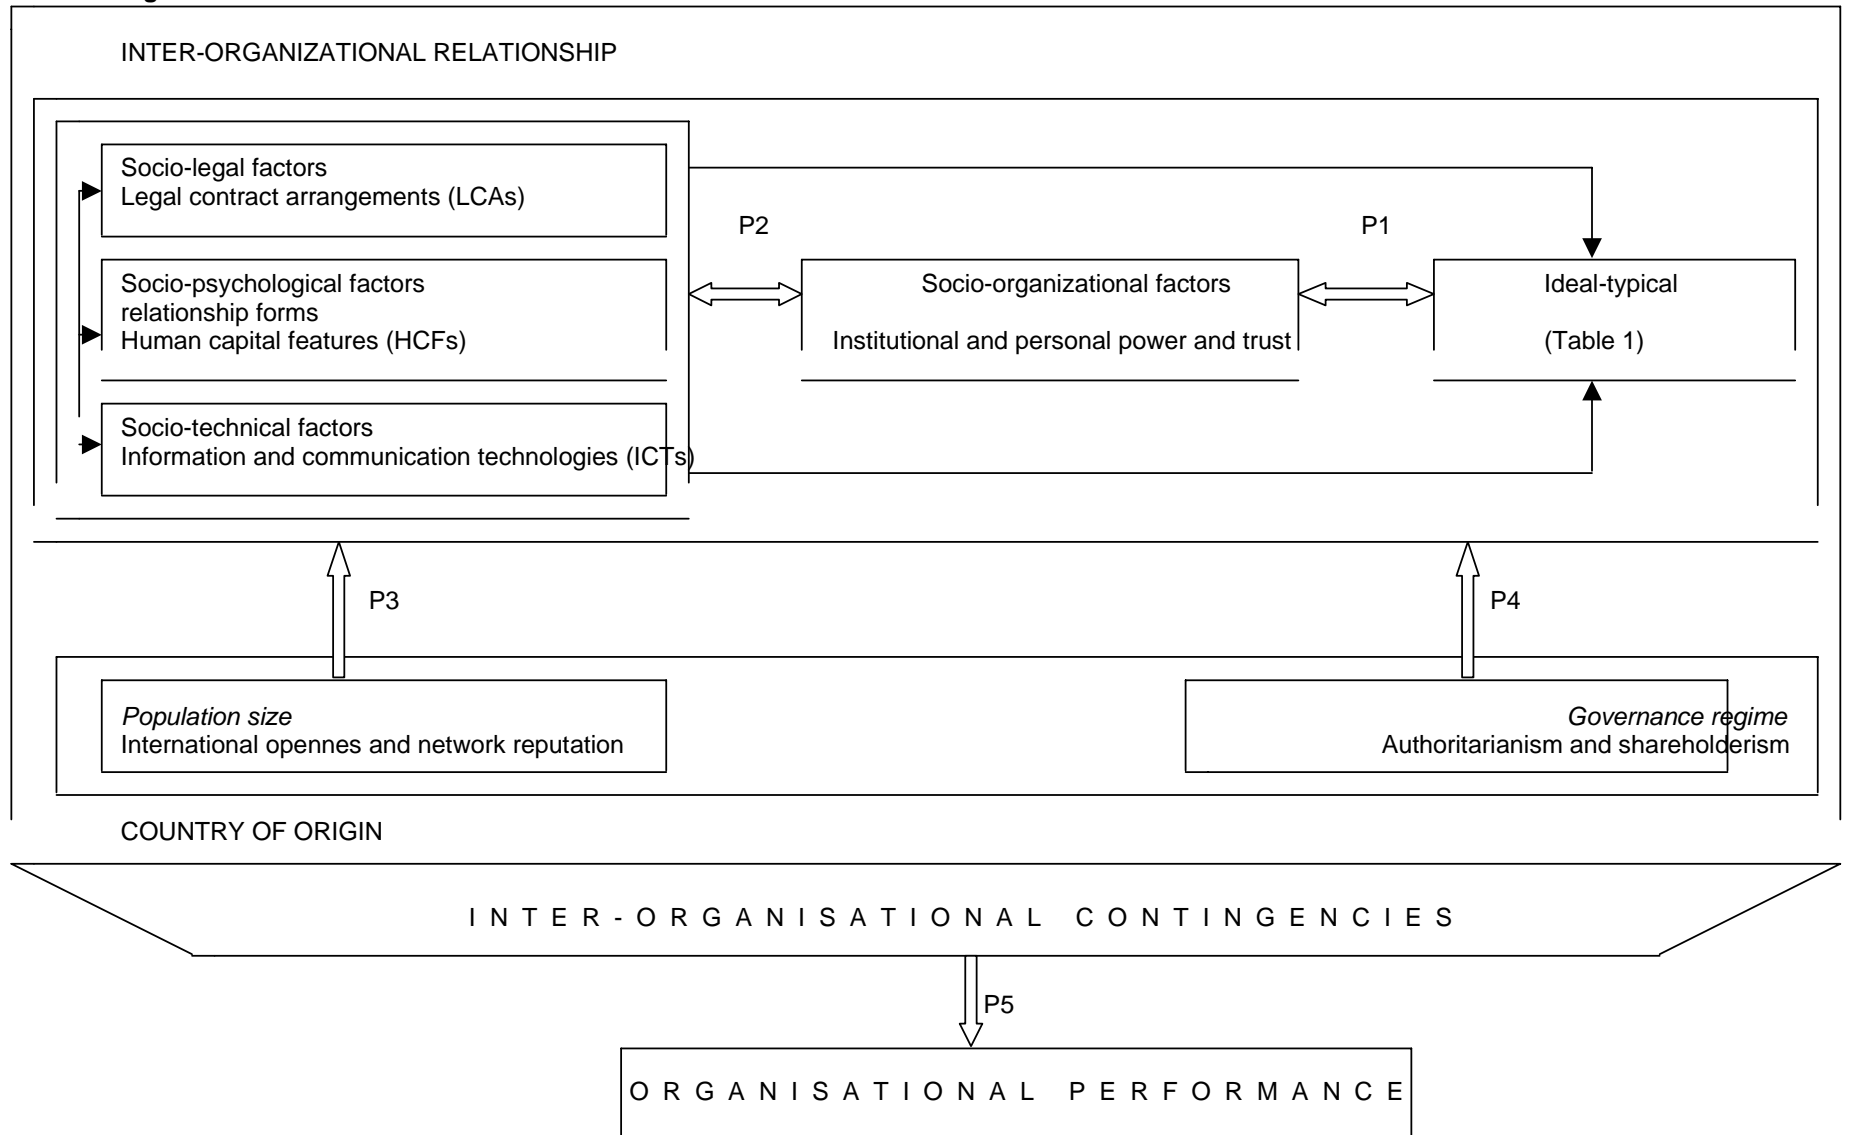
INTER-ORGANIZATIONAL RELATIONSHIP

Socio-legal factors
Legal contract arrangements (LCAs)

Socio-psychological factors
relationship forms
Human capital features (HCFs)

Socio-technical factors
Information and communication technologies (ICTs)

P2

Socio-organizational factors

Institutional and personal power and trust

P1

Ideal-typical

(Table 1)

P3

P4

*Population size*
International opennes and network reputation

*Governance regime*
Authoritarianism and shareholderism

COUNTRY OF ORIGIN

I N T E R - O R G A N I S A T I O N A L   C O N T I N G E N C I E S

P5

O R G A N I S A T I O N A L   P E R F O R M A N C E